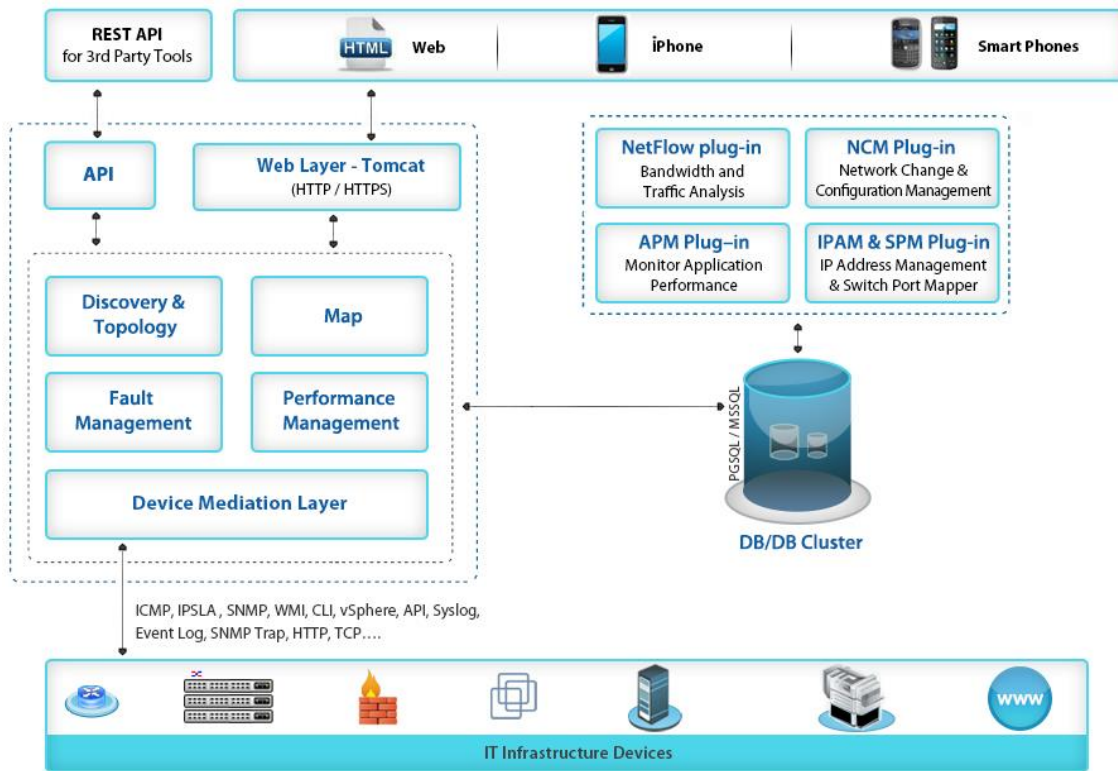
REST API
for 3rd Party Tools

HTML Web

İPhone

Smart Phones

API

Web Layer - Tomcat
(HTTP / HTTPS)

Discovery & Topology

Map

Fault Management

Performance Management

Device Mediation Layer

NetFlow plug-in
Bandwidth and Traffic Analysis

NCM Plug-in
Network Change & Configuration Management

APM Plug-in
Monitor Application Performance

IPAM & SPM Plug-in
IP Address Management & Switch Port Mapper

PGSQL / MSSQL

DB/DB Cluster

ICMP, IPSLA , SNMP, WMI, CLI, vSphere, API, Syslog, Event Log, SNMP Trap, HTTP, TCP....

WWW

IT Infrastructure Devices